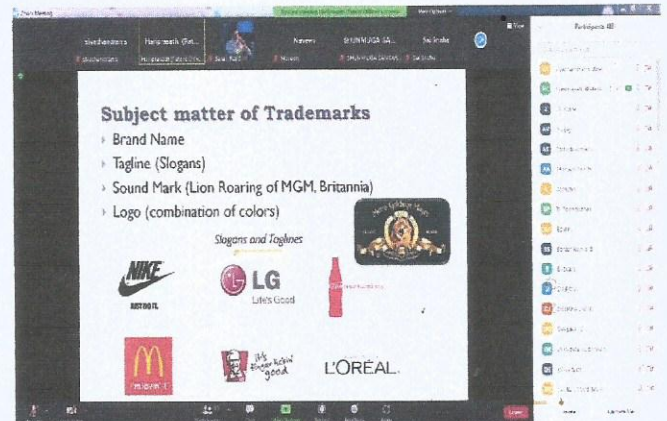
Participants 48

Subject matter of Trademarks

Brand Name

Tagline (Slogans)

Sound Mark (Lion Roaring of MGM, Britannia)

Logo (combination of colors)

Slogans and Taglines

NIKE

JUST DO IT.

LG

Life's Good

It's finger lickin' good

L'ORÉAL